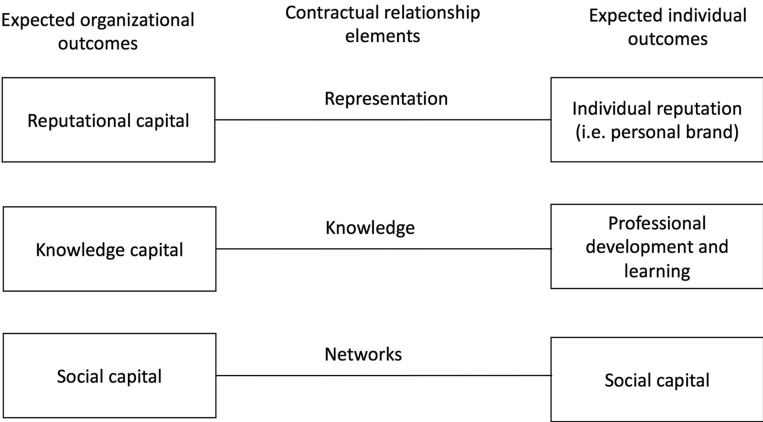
Expected organizational outcomes

Contractual relationship elements

Expected individual outcomes

Reputational capital

Representation

Individual reputation (i.e. personal brand)

Knowledge capital

Knowledge

Professional development and learning

Social capital

Networks

Social capital